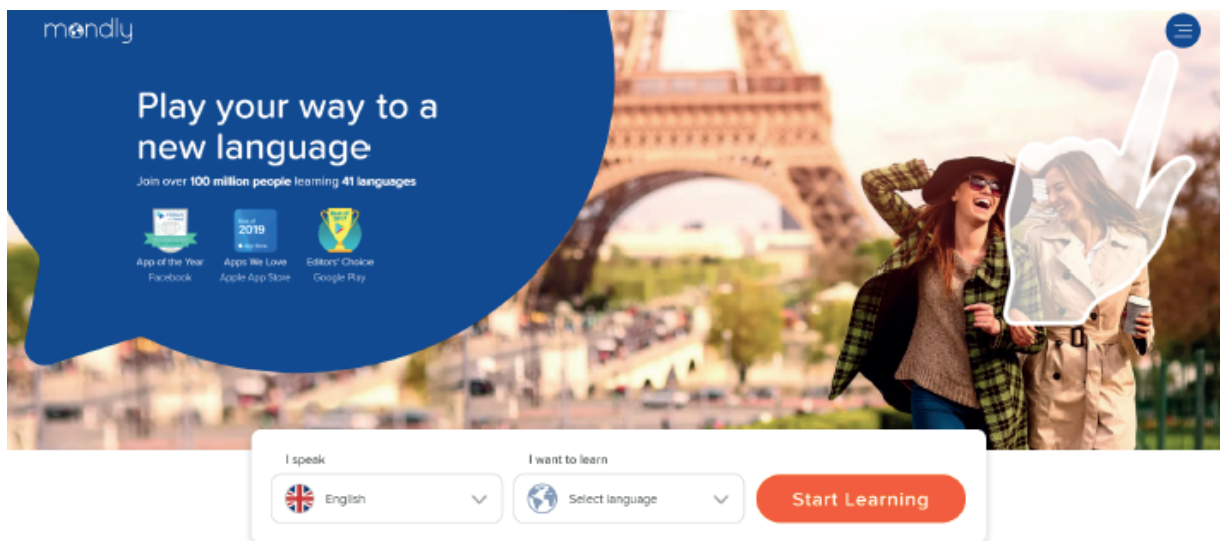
mondly

Play your way to a new language

Join over 100 million people learning 41 languages

Best of 2019

App of the Year
Facebook

Apps We Love
Apple App Store

Editors' Choice
Google Play

I speak
English

I want to learn
Select language

Start Learning